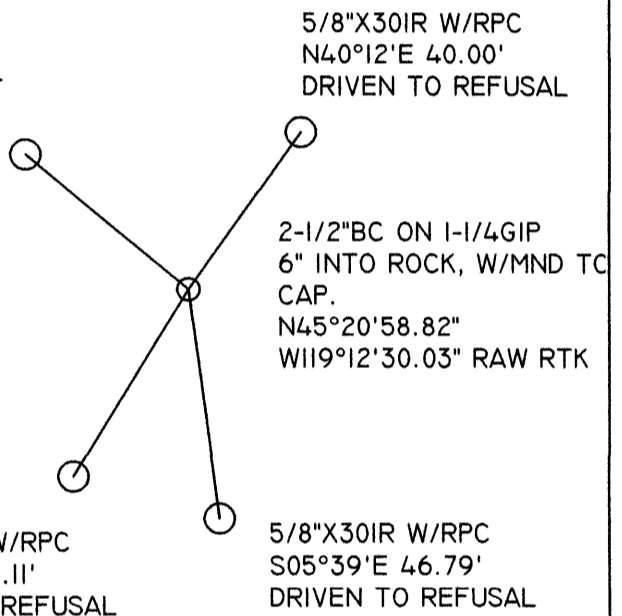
5/8"X30IR W/RPC
N40°12'E 40.00'
DRIVEN TO REFUSAL

2-1/2"BC ON 1-1/4GIP
6" INTO ROCK, W/MND TC
CAP.
N45°20'58.82"
W119°12'30.03" RAW RTK

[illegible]/RPC
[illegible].11'
REFUSAL

5/8"X30IR W/RPC
S05°39'E 46.79'
DRIVEN TO REFUSAL